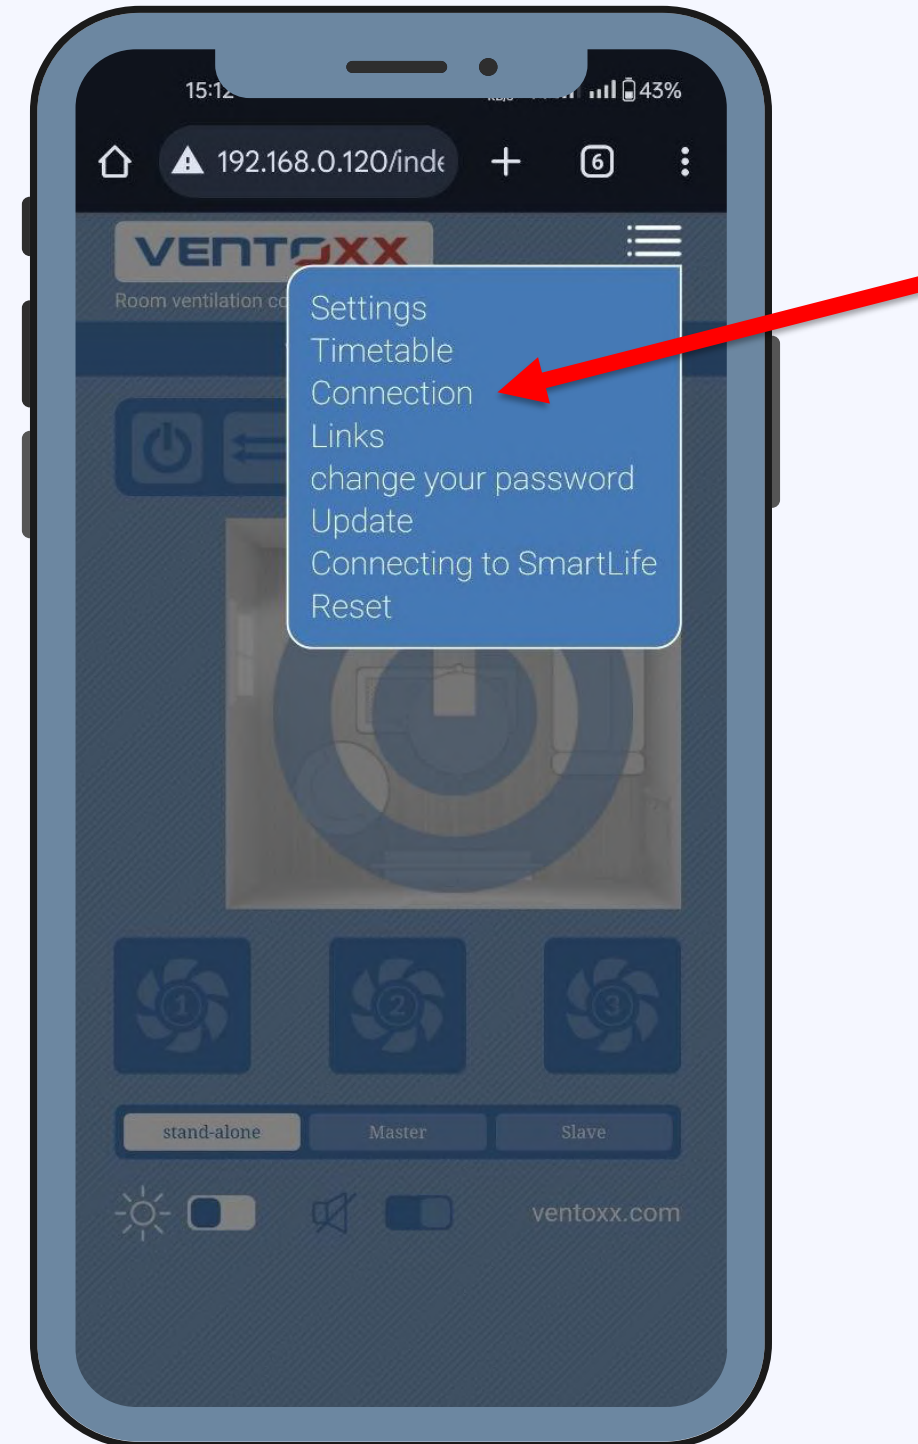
15:12

43%

192.168.0.120/inde

6

VENTOXX

Room ventilation co

Settings
Timetable
Connection
Links
change your password
Update
Connecting to SmartLife
Reset

1

2

3

stand-alone

Master

Slave

ventoxx.com